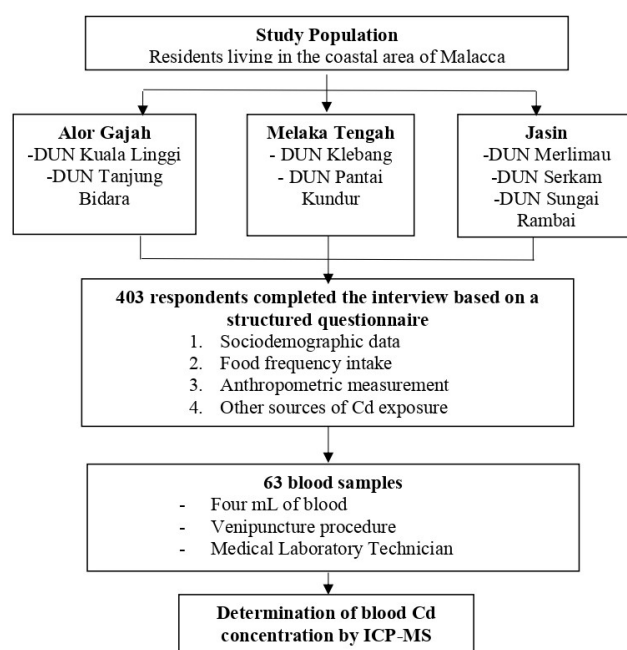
**Study Population**
Residents living in the coastal area of Malacca

**Alor Gajah**
-DUN Kuala Linggi
-DUN Tanjung Bidara

**Melaka Tengah**
- DUN Klebang
- DUN Pantai Kundur

**Jasin**
-DUN Merlimau
-DUN Serkam
-DUN Sungai Rambai

**403 respondents completed the interview based on a structured questionnaire**
1. Sociodemographic data
2. Food frequency intake
3. Anthropometric measurement
4. Other sources of Cd exposure

**63 blood samples**
- Four mL of blood
- Venipuncture procedure
- Medical Laboratory Technician

**Determination of blood Cd concentration by ICP-MS**